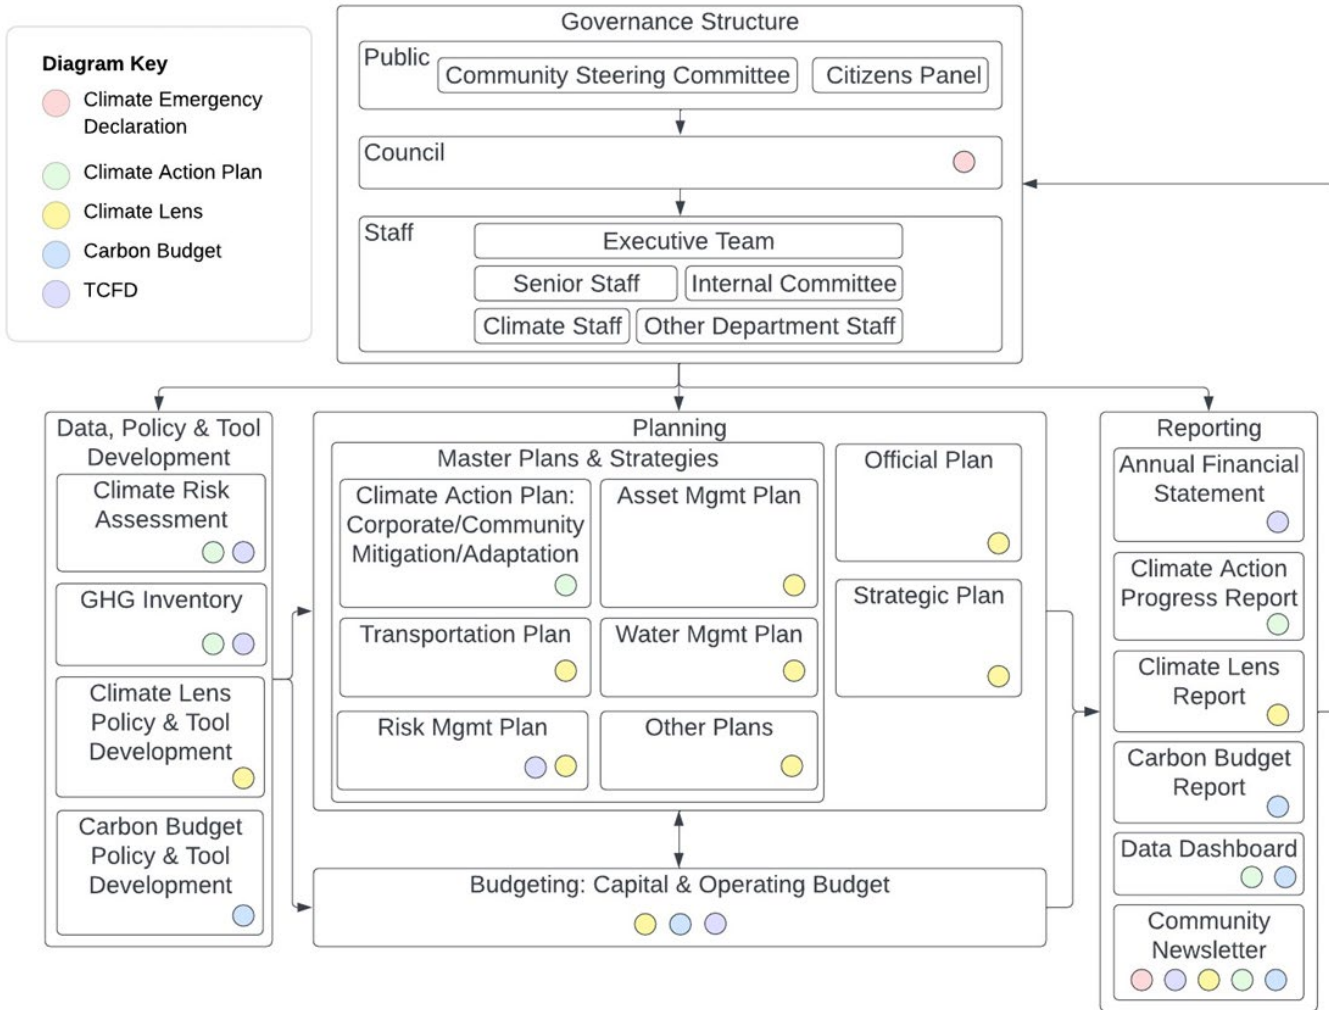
Diagram Key
Climate Emergency Declaration
Climate Action Plan
Climate Lens
Carbon Budget
TCFD

Governance Structure
Public
Community Steering Committee
Citizens Panel
Council
Staff
Executive Team
Senior Staff
Internal Committee
Climate Staff
Other Department Staff

Data, Policy & Tool Development
Climate Risk Assessment
GHG Inventory
Climate Lens Policy & Tool Development
Carbon Budget Policy & Tool Development

Planning
Master Plans & Strategies
Climate Action Plan: Corporate/Community Mitigation/Adaptation
Asset Mgmt Plan
Transportation Plan
Water Mgmt Plan
Risk Mgmt Plan
Other Plans
Official Plan
Strategic Plan

Budgeting: Capital & Operating Budget

Reporting
Annual Financial Statement
Climate Action Progress Report
Climate Lens Report
Carbon Budget Report
Data Dashboard
Community Newsletter